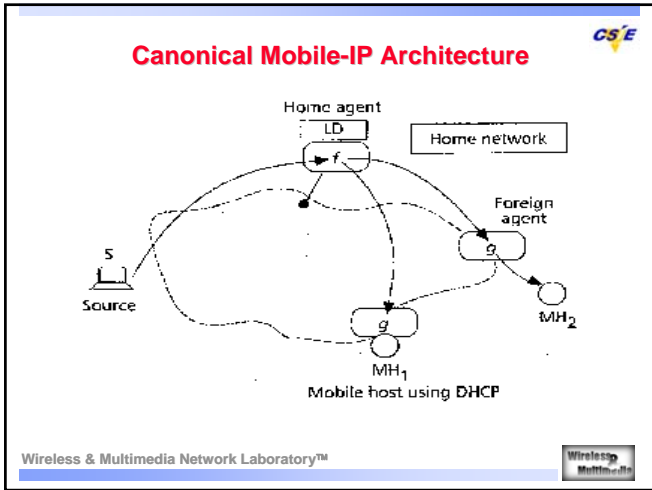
CSIE

Canonical Mobile-IP Architecture

Home agent

LD

f

Home network

Foreign agent

g

S

Source

g

$MH_2$

$MH_1$

Mobile host using DHCP

Wireless & Multimedia Network Laboratory™

Wireless Multimedia